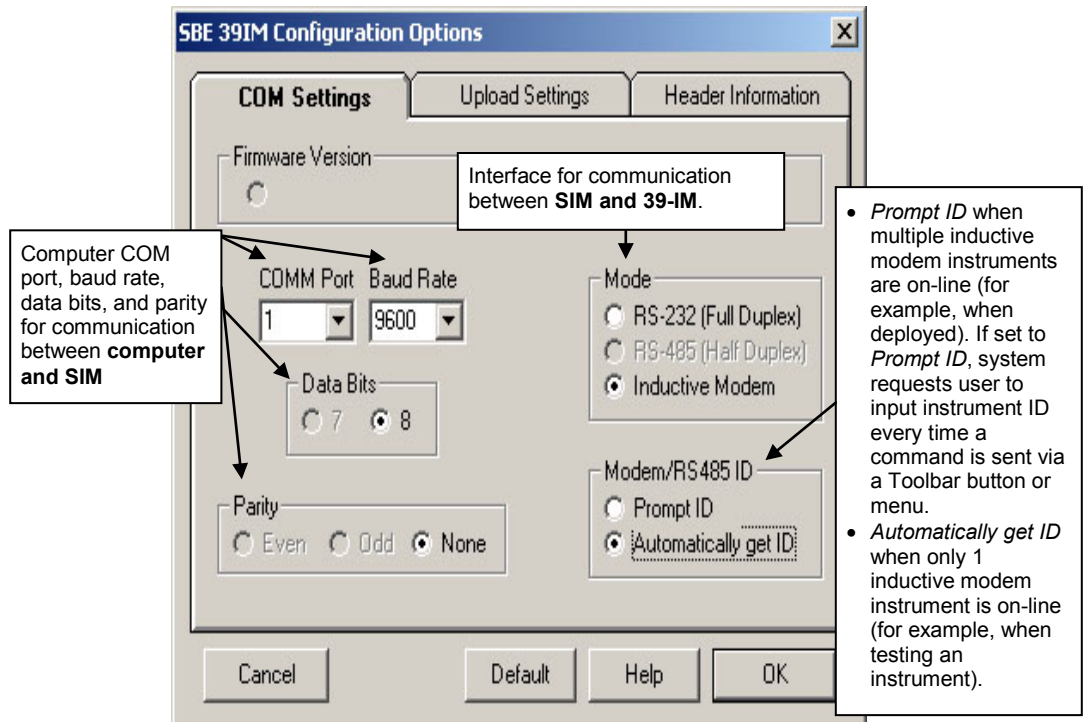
SBE 39IM Configuration Options

COM Settings | Upload Settings | Header Information

Firmware Version

Interface for communication between **SIM and 39-IM**.

Computer COM port, baud rate, data bits, and parity for communication between **computer and SIM**

COMM Port
1

Baud Rate
9600

Data Bits
7
8

Parity
Even
Odd
None

Mode
RS-232 (Full Duplex)
RS-485 (Half Duplex)
Inductive Modem

Modem/RS485 ID
Prompt ID
Automatically get ID

• *Prompt ID* when multiple inductive modem instruments are on-line (for example, when deployed). If set to *Prompt ID*, system requests user to input instrument ID every time a command is sent via a Toolbar button or menu.
• *Automatically get ID* when only 1 inductive modem instrument is on-line (for example, when testing an instrument).

Cancel
Default
Help
OK